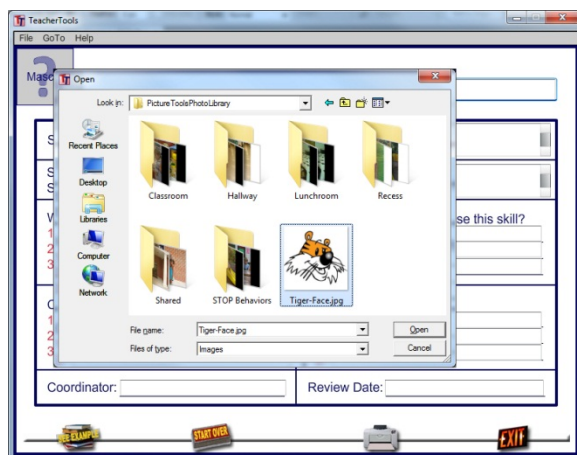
TeacherTools

File GoTo Help

Masc

Open

Look in: PictureToolsPhotoLibrary

Recent Places

Desktop

Libraries

Computer

Network

Classroom

Hallway

Lunchroom

Recess

Shared

STOP Behaviors

Tiger-Face.jpg

File name: Tiger-Face.jpg

Files of type: Images

Open

Cancel

S

S
S

W
1
2
3

se this skill?

C
1
2
3

Coordinator:

Review Date:

SEE EXAMPLE

START OVER

EXIT